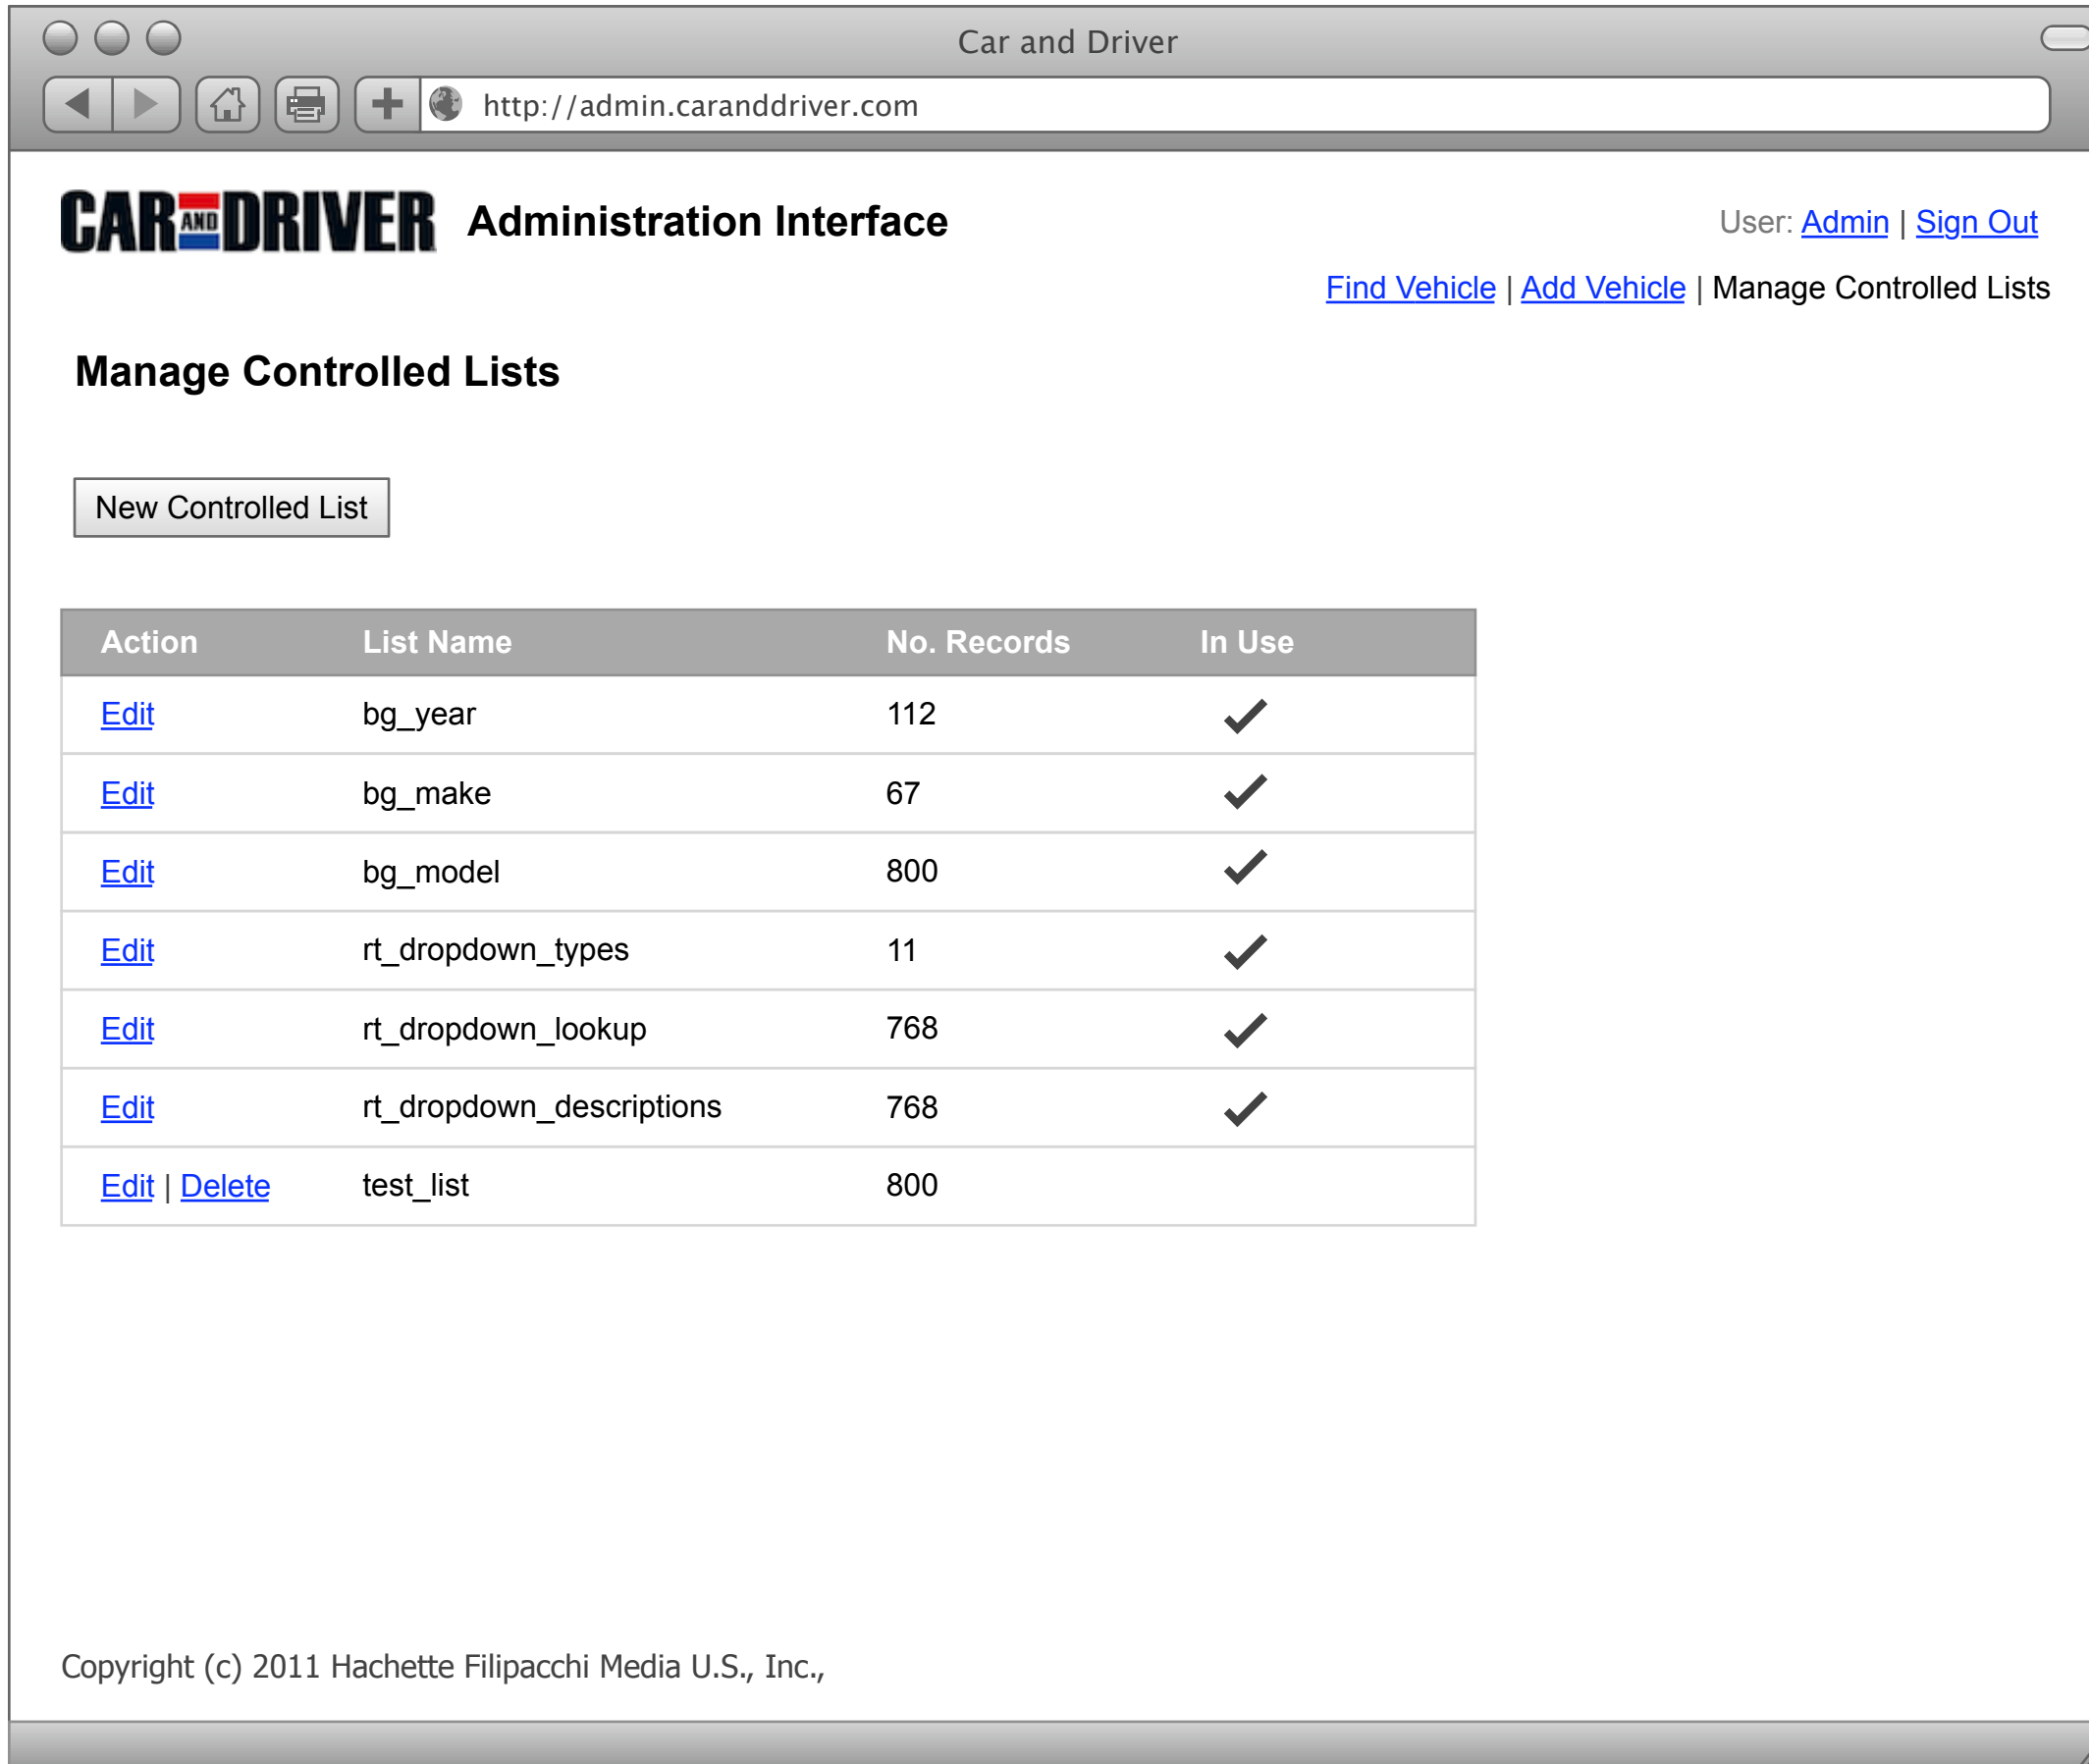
Car and Driver

http://admin.caranddriver.com

CAR AND DRIVER Administration Interface

User: Admin | Sign Out

Find Vehicle | Add Vehicle | Manage Controlled Lists

Manage Controlled Lists

New Controlled List

| Action | List Name | No. Records | In Use |
|---|---|---|---|
| Edit | bg_year | 112 | ✓ |
| Edit | bg_make | 67 | ✓ |
| Edit | bg_model | 800 | ✓ |
| Edit | rt_dropdown_types | 11 | ✓ |
| Edit | rt_dropdown_lookup | 768 | ✓ |
| Edit | rt_dropdown_descriptions | 768 | ✓ |
| Edit \| Delete | test_list | 800 | |

Copyright (c) 2011 Hachette Filipacchi Media U.S., Inc.,